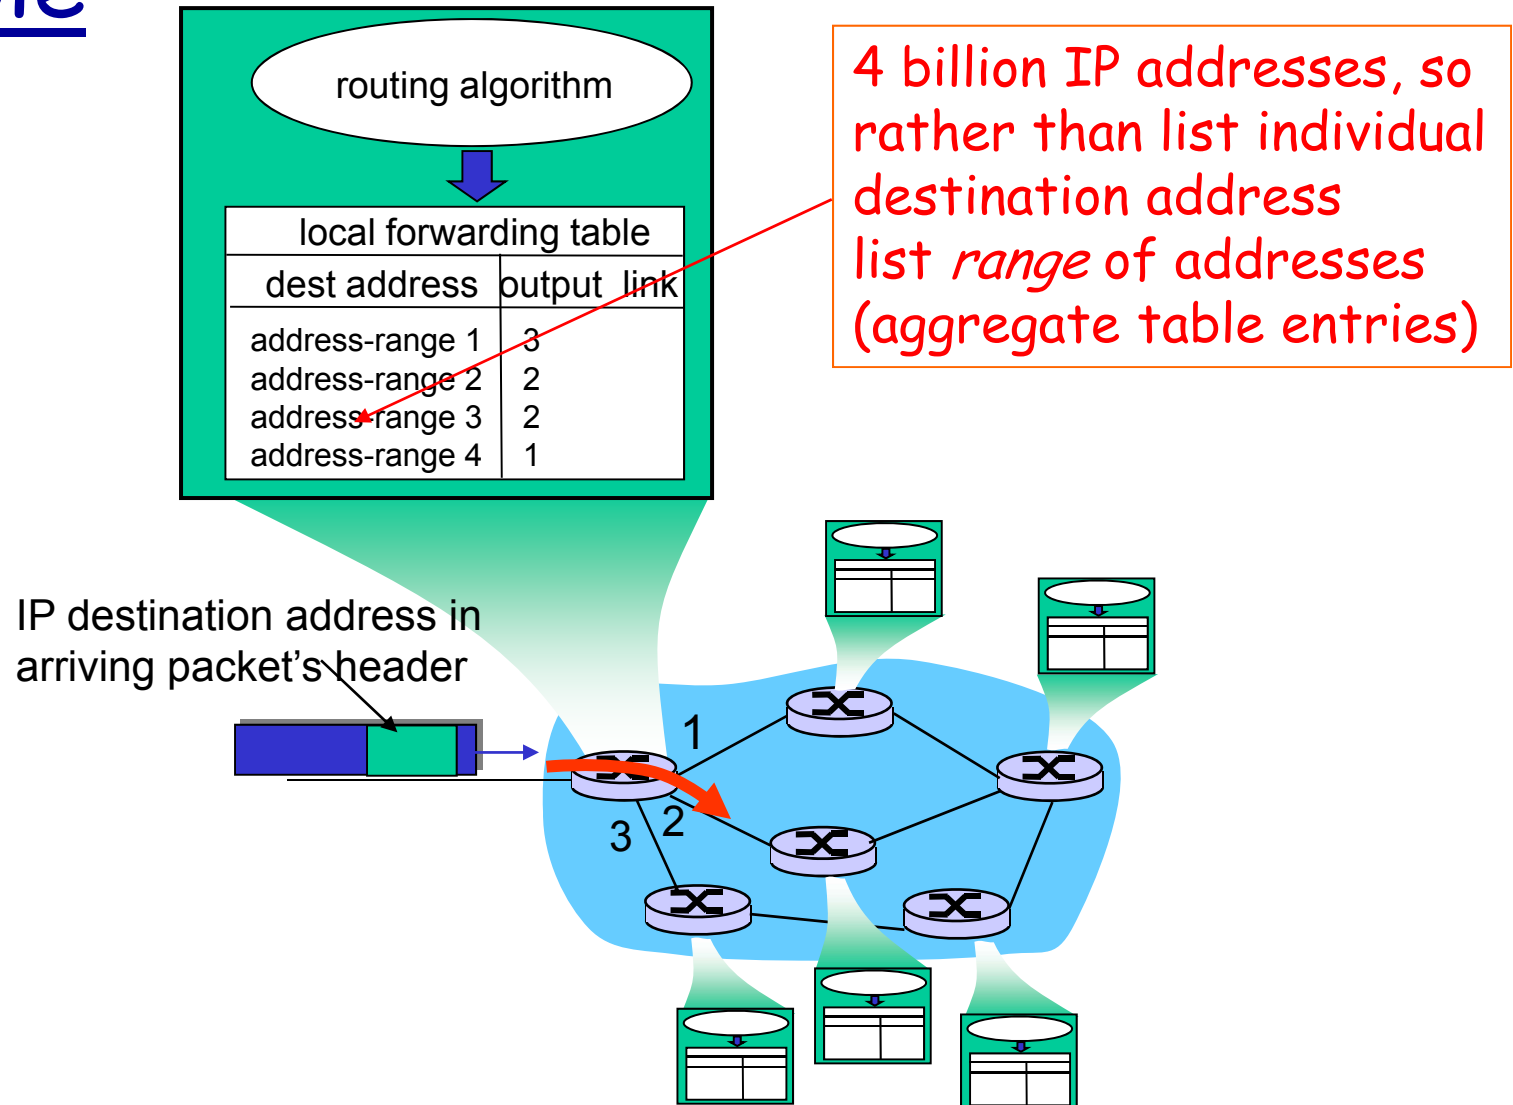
routing algorithm

local forwarding table

| dest address | output link |
|---|---|
| address-range 1 | 3 |
| address-range 2 | 2 |
| address-range 3 | 2 |
| address-range 4 | 1 |

4 billion IP addresses, so rather than list individual destination address list *range* of addresses (aggregate table entries)

IP destination address in arriving packet's header

1

2

3